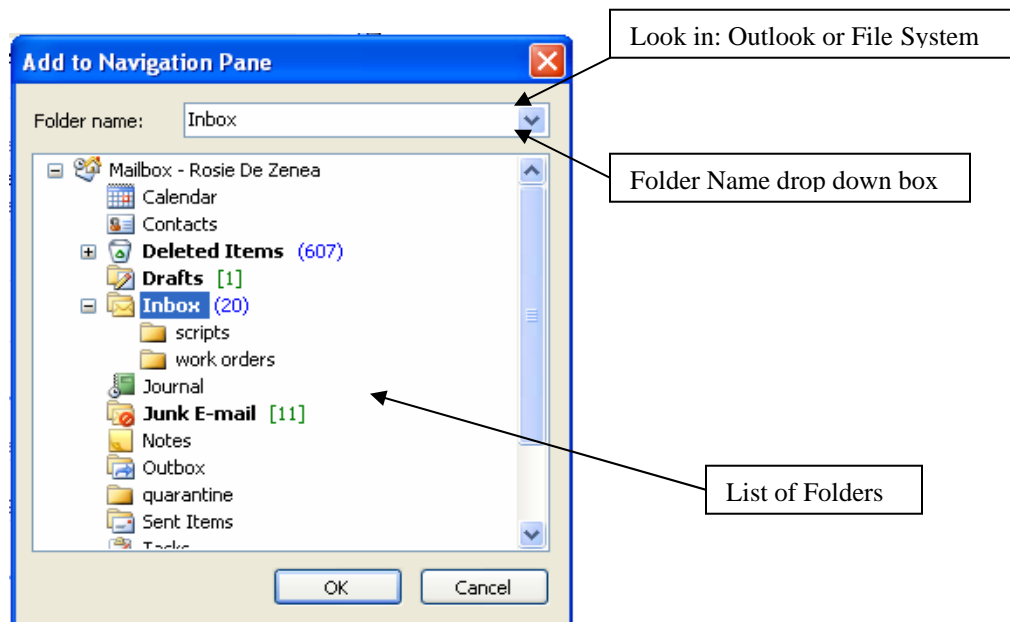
Add to Navigation Pane

Folder name: Inbox

Mailbox - Rosie De Zenea
Calendar
Contacts
Deleted Items (607)
Drafts [1]
Inbox (20)
scripts
work orders
Journal
Junk E-mail [11]
Notes
Outbox
quarantine
Sent Items
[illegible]

OK
Cancel

Look in: Outlook or File System

Folder Name drop down box

List of Folders